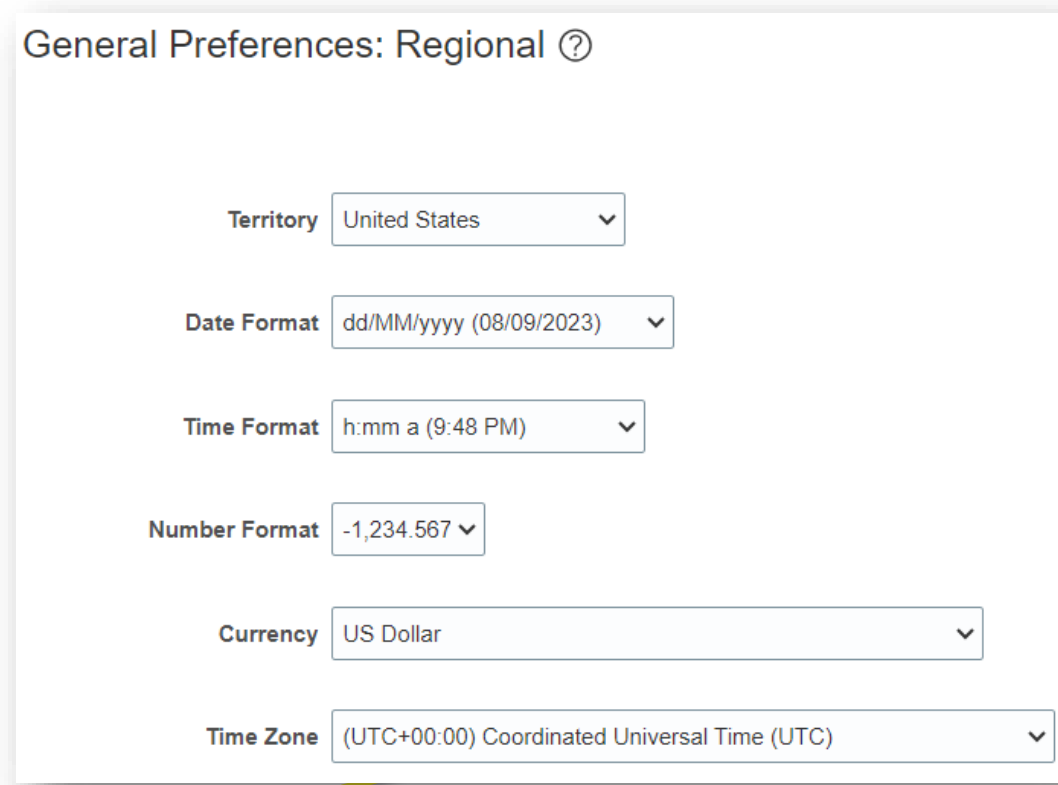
General Preferences: Regional ⓘ

Territory United States

Date Format dd/MM/yyyy (08/09/2023)

Time Format h:mm a (9:48 PM)

Number Format -1,234.567

Currency US Dollar

Time Zone (UTC+00:00) Coordinated Universal Time (UTC)